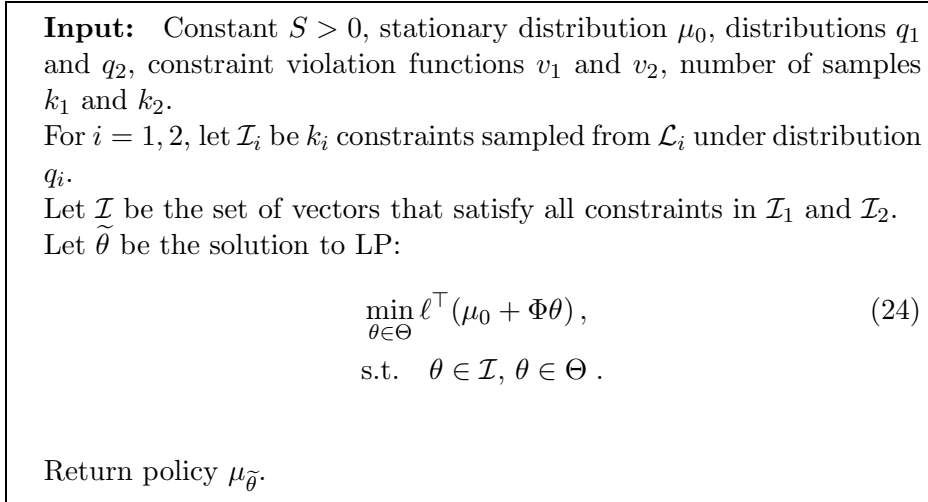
**Input:** Constant $S > 0$, stationary distribution $\mu_0$, distributions $q_1$ and $q_2$, constraint violation functions $v_1$ and $v_2$, number of samples $k_1$ and $k_2$.
For $i = 1, 2$, let $\mathcal{I}_i$ be $k_i$ constraints sampled from $\mathcal{L}_i$ under distribution $q_i$.
Let $\mathcal{I}$ be the set of vectors that satisfy all constraints in $\mathcal{I}_1$ and $\mathcal{I}_2$.
Let $\widetilde{\theta}$ be the solution to LP:

$$\min_{\theta \in \Theta} \ell^\top (\mu_0 + \Phi\theta) \,, \quad (24)$$
$$\text{s.t.} \quad \theta \in \mathcal{I}, \, \theta \in \Theta \,.$$

Return policy $\mu_{\widetilde{\theta}}$.